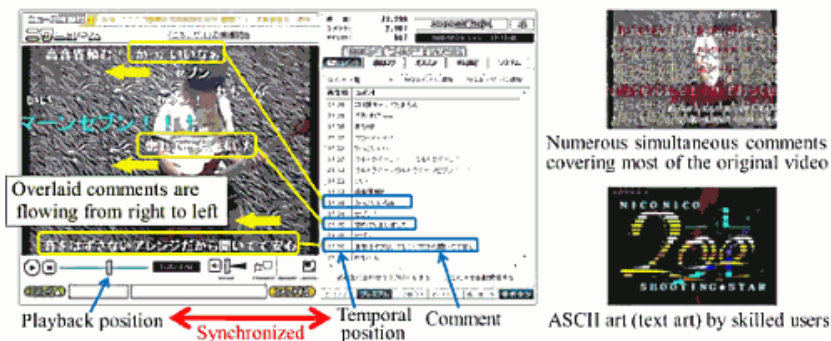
かっこいいなぁ

セブン

マーンセブン！

Overlaid comments are flowing from right to left

Playback position

Synchronized

Temporal position

Comment

Numerous simultaneous comments covering most of the original video

NICONICO

SHOOTING STAR

ASCII art (text art) by skilled users